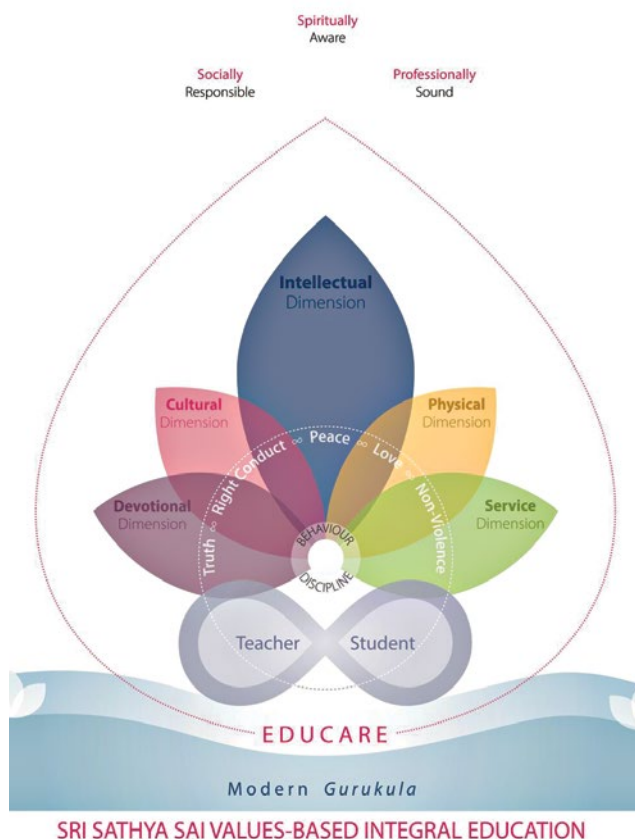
Spiritually
Aware

Socially
Responsible

Professionally
Sound

Intellectual
Dimension

Cultural
Dimension

Physical
Dimension

Devotional
Dimension

Service
Dimension

Truth ∞ Right Conduct ∞ Peace ∞ Love ∞ Non-Violence

BEHAVIOUR

DISCIPLINE

Teacher

Student

EDUCARE

Modern *Gurukula*

SRI SATHYA SAI VALUES-BASED INTEGRAL EDUCATION